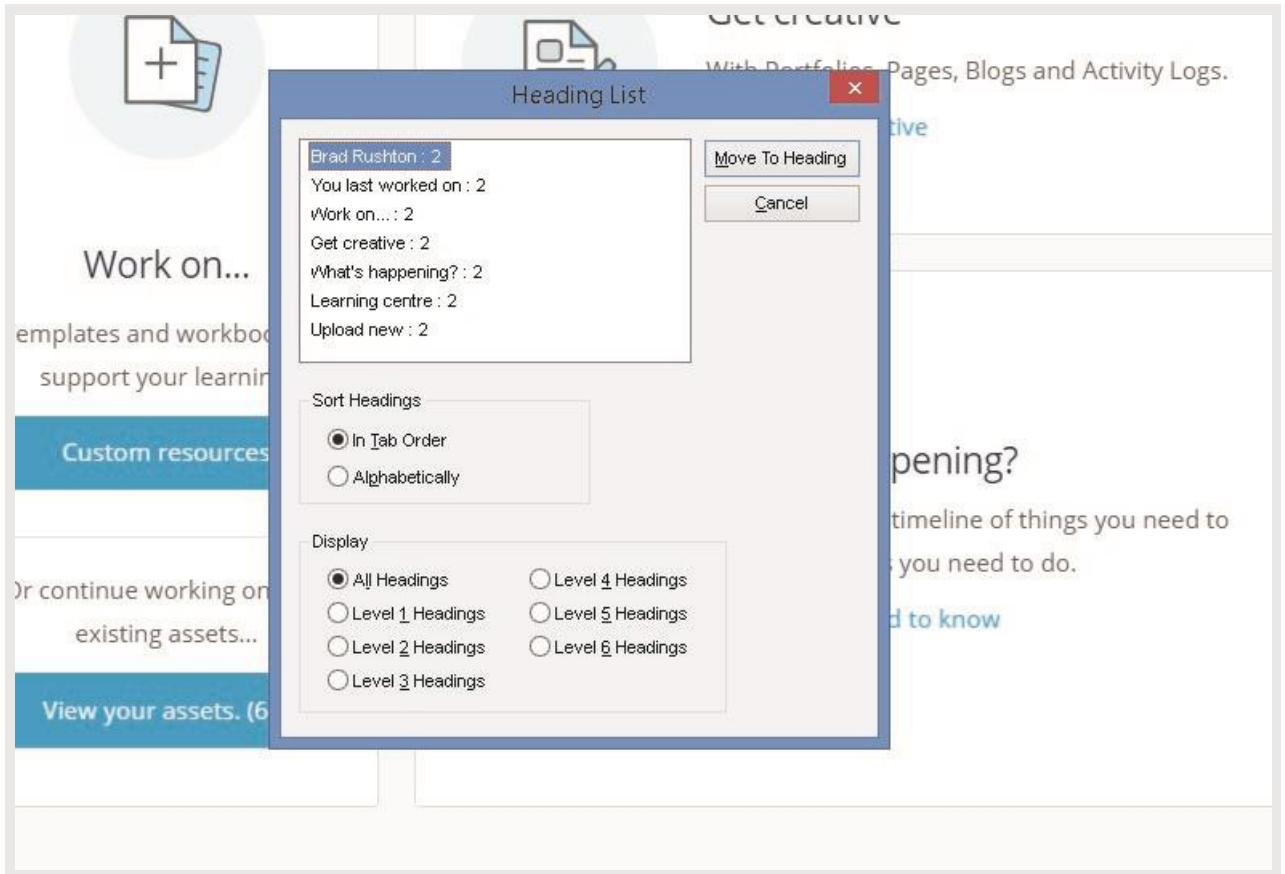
Get creative

With Portfolios, Pages, Blogs and Activity Logs.

tive

Work on...

emplates and workbo

support your learni

Custom resources

Or continue working on

existing assets...

View your assets. (6

pening?

timeline of things you need to

you need to do.

d to know

Heading List

Brad Rushton : 2
You last worked on : 2
Work on... : 2
Get creative : 2
What's happening? : 2
Learning centre : 2
Upload new : 2

Move To Heading

Cancel

Sort Headings

In Tab Order

Alphabetically

Display

All Headings

Level 1 Headings

Level 2 Headings

Level 3 Headings

Level 4 Headings

Level 5 Headings

Level 6 Headings